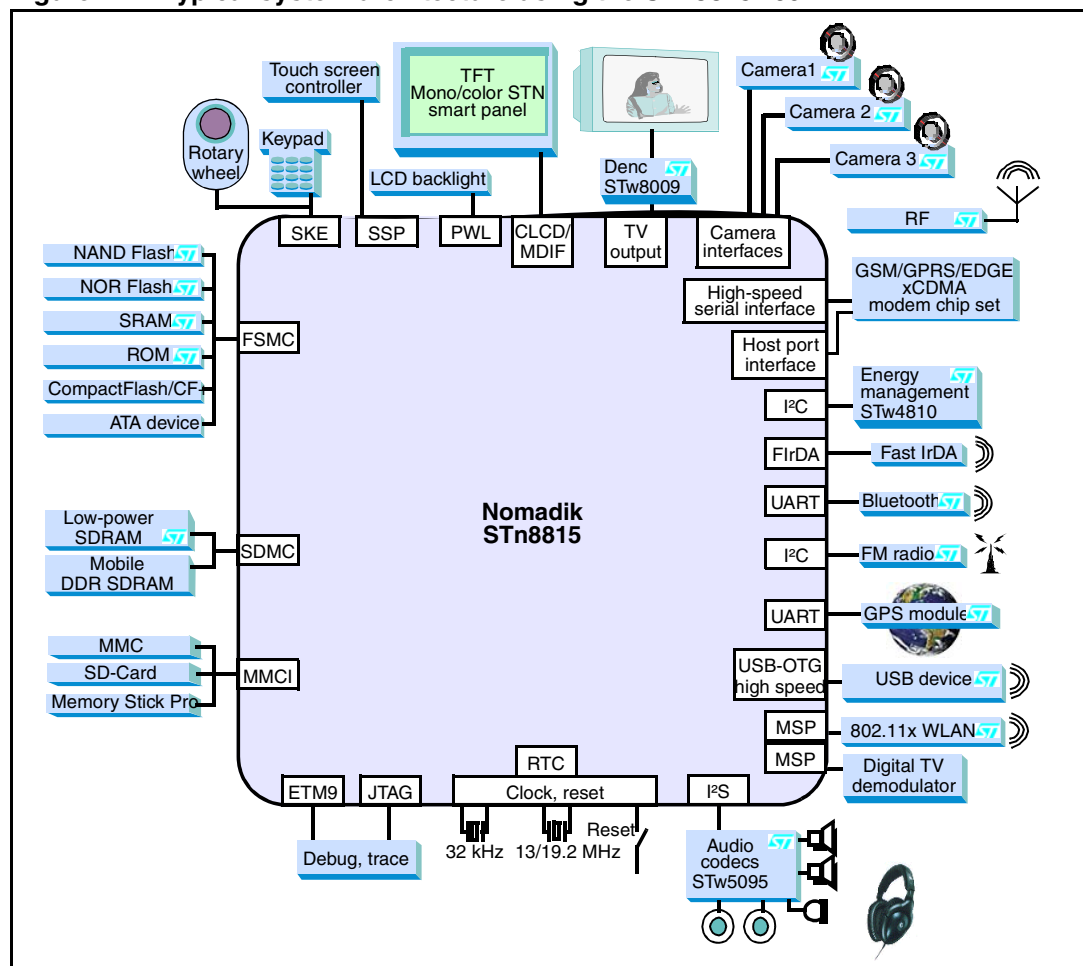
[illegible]

Touch screen controller

TFT Mono/color STN smart panel

Camera1

Camera 2

Camera 3

Rotary wheel

Keypad

LCD backlight

Denc STw8009

RF

SKE

SSP

PWL

CLCD/ MDIF

TV output

Camera interfaces

NAND Flash

NOR Flash

SRAM

ROM

CompactFlash/CF+

ATA device

FSMC

High-speed serial interface

GSM/GPRS/EDGE xCDMA modem chip set

Host port interface

Energy management STw4810

I²C

FIrDA

Fast IrDA

UART

Bluetooth

Nomadik STn8815

Low-power SDRAM

Mobile DDR SDRAM

SDMC

I²C

FM radio

UART

GPS module

MMC

SD-Card

Memory Stick Pro

MMCI

USB-OTG high speed

USB device

MSP

802.11x WLAN

MSP

Digital TV demodulator

RTC

ETM9

JTAG

Clock, reset

I²S

Debug, trace

32 kHz

13/19.2 MHz

Reset

Audio codecs STw5095